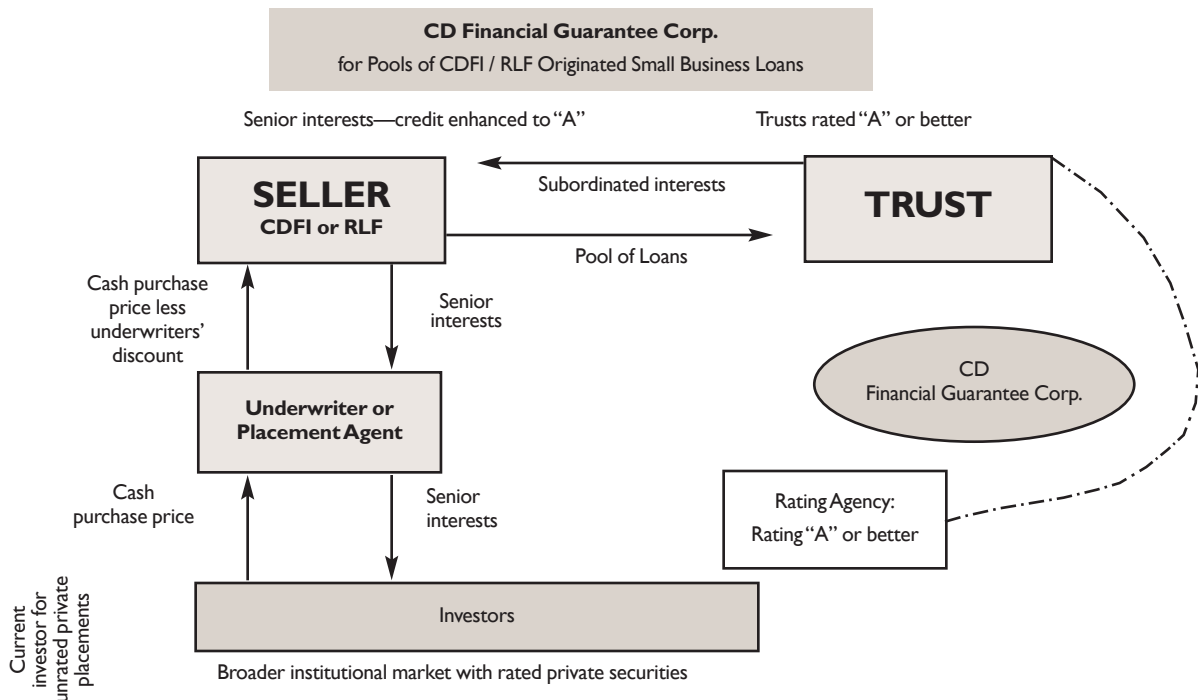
CD Financial Guarantee Corp.
for Pools of CDFI / RLF Originated Small Business Loans

Senior interests—credit enhanced to "A"

Trusts rated "A" or better

SELLER
CDFI or RLF

Subordinated interests

TRUST

Pool of Loans

Cash purchase price less underwriters' discount

Senior interests

CD
Financial Guarantee Corp.

Underwriter or Placement Agent

Cash purchase price

Senior interests

Rating Agency:
Rating "A" or better

Current investor for unrated private placements

Investors

Broader institutional market with rated private securities